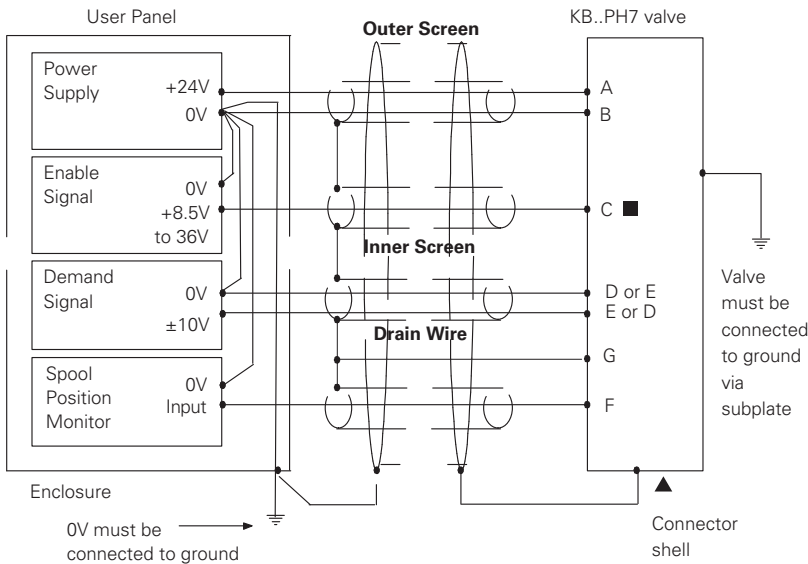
User Panel

Outer Screen

KB..PH7 valve

Power Supply

+24V

0V

A

B

Enable Signal

0V

+8.5V to 36V

C ■

Inner Screen

Demand Signal

0V

±10V

D or E

E or D

Drain Wire

Valve must be connected to ground via subplate

Spool Position Monitor

0V

Input

G

F

Enclosure

0V must be connected to ground

▲

Connector shell